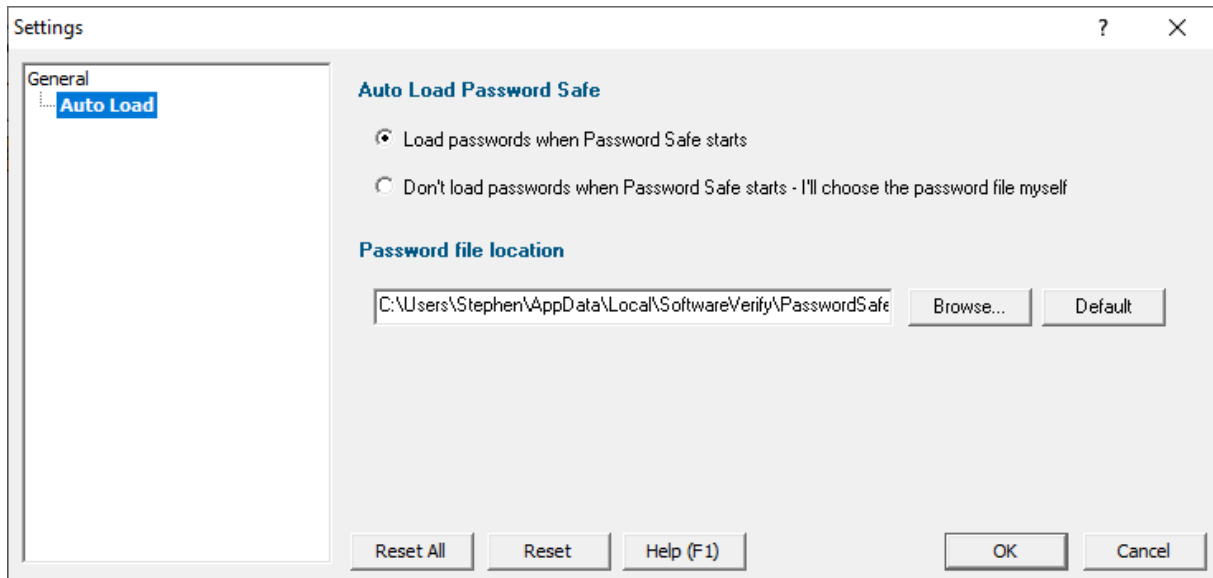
Settings

?

X

General

Auto Load

Auto Load Password Safe

Load passwords when Password Safe starts

Don't load passwords when Password Safe starts - I'll choose the password file myself

Password file location

C:\Users\Stephen\AppData\Local\SoftwareVerify\PasswordSafe

Browse...

Default

Reset All

Reset

Help (F1)

OK

Cancel